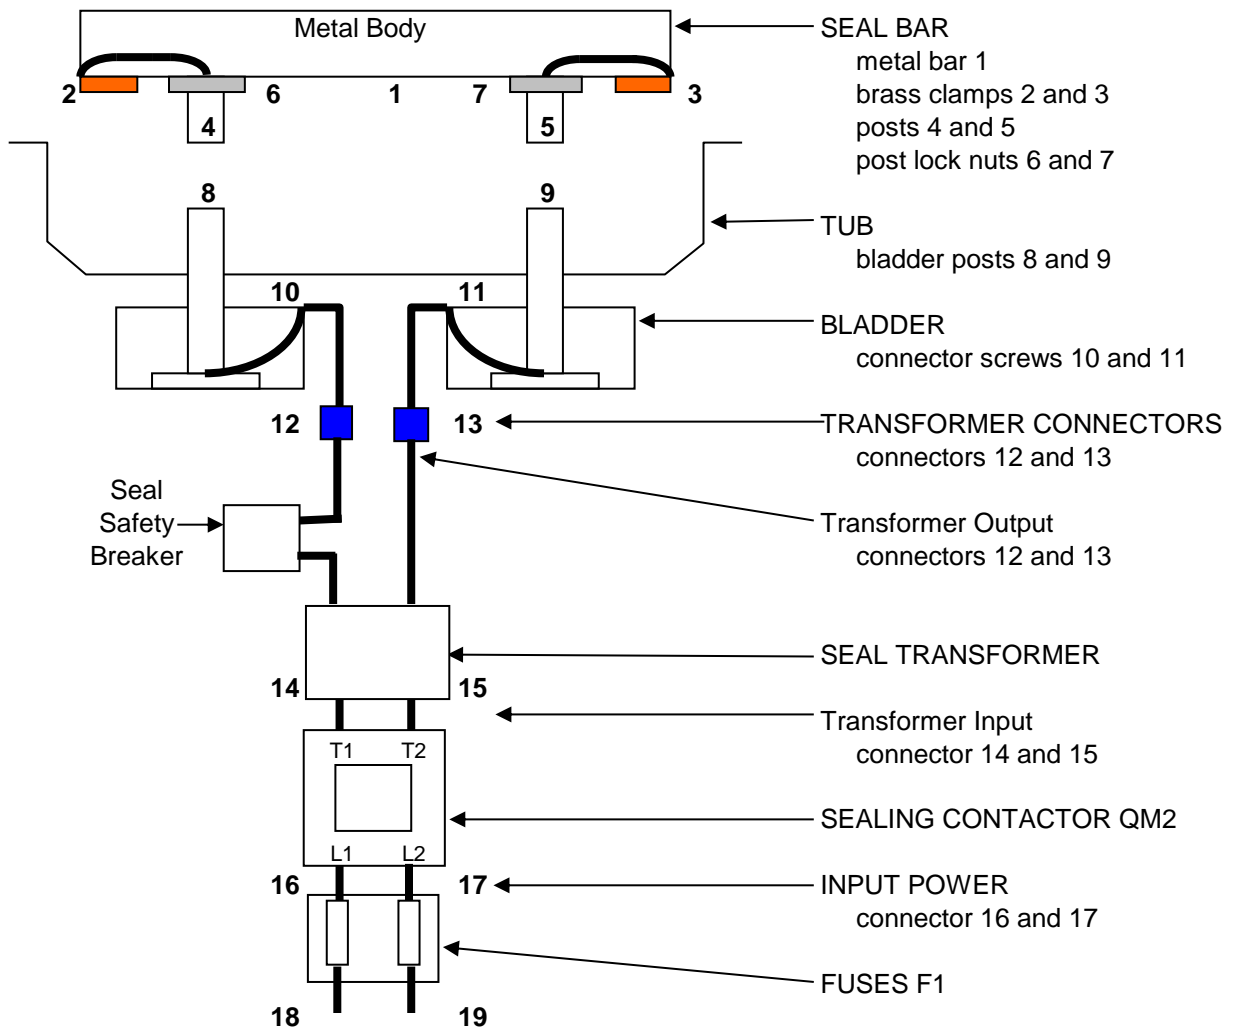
Metal Body

2 6 1 7 3

4 5

SEAL BAR
metal bar 1
brass clamps 2 and 3
posts 4 and 5
post lock nuts 6 and 7

8 9

TUB
bladder posts 8 and 9

10 11

BLADDER
connector screws 10 and 11

12 13

TRANSFORMER CONNECTORS
connectors 12 and 13

Seal Safety Breaker

Transformer Output
connectors 12 and 13

SEAL TRANSFORMER

14 15

Transformer Input
connector 14 and 15

T1 T2

L1 L2

SEALING CONTACTOR QM2

16 17

INPUT POWER
connector 16 and 17

FUSES F1

18 19